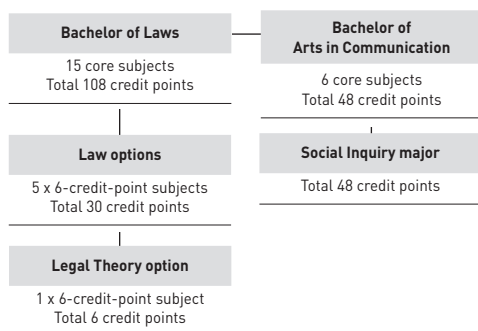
Bachelor of Laws

15 core subjects
Total 108 credit points

Law options

5 x 6-credit-point subjects
Total 30 credit points

Legal Theory option

1 x 6-credit-point subject
Total 6 credit points

Bachelor of Arts in Communication

6 core subjects
Total 48 credit points

Social Inquiry major

Total 48 credit points